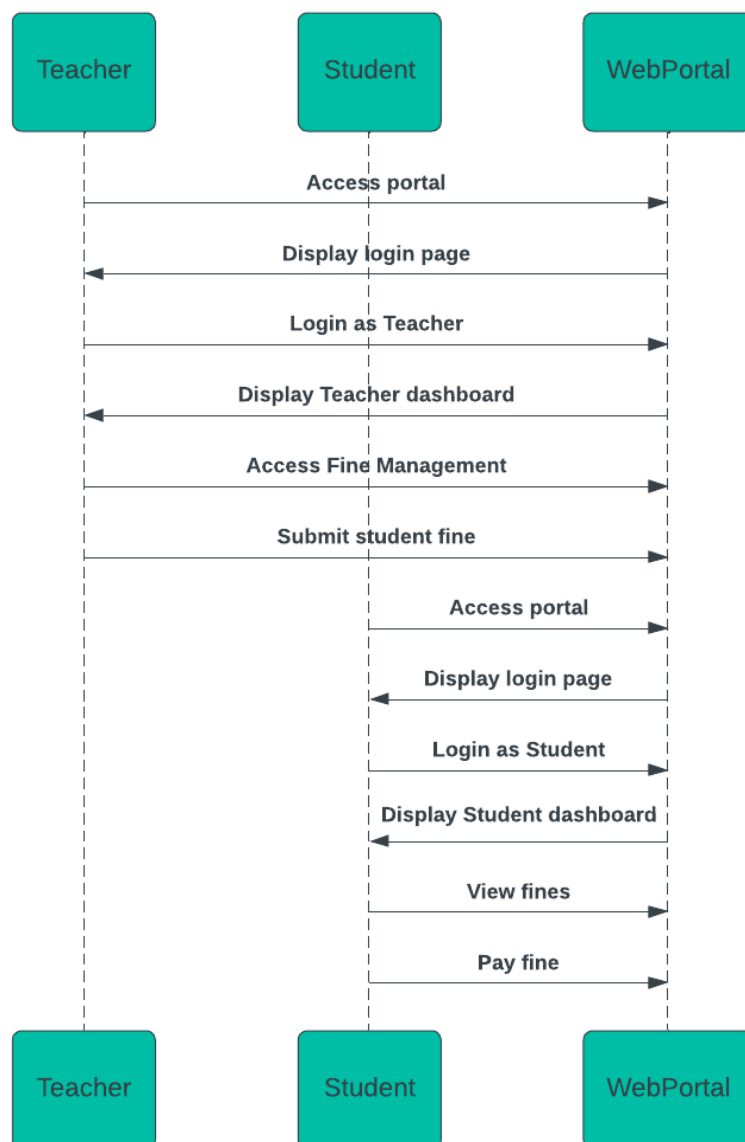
Teacher
Student
WebPortal

Access portal

Display login page

Login as Teacher

Display Teacher dashboard

Access Fine Management

Submit student fine

Access portal

Display login page

Login as Student

Display Student dashboard

View fines

Pay fine

Teacher
Student
WebPortal